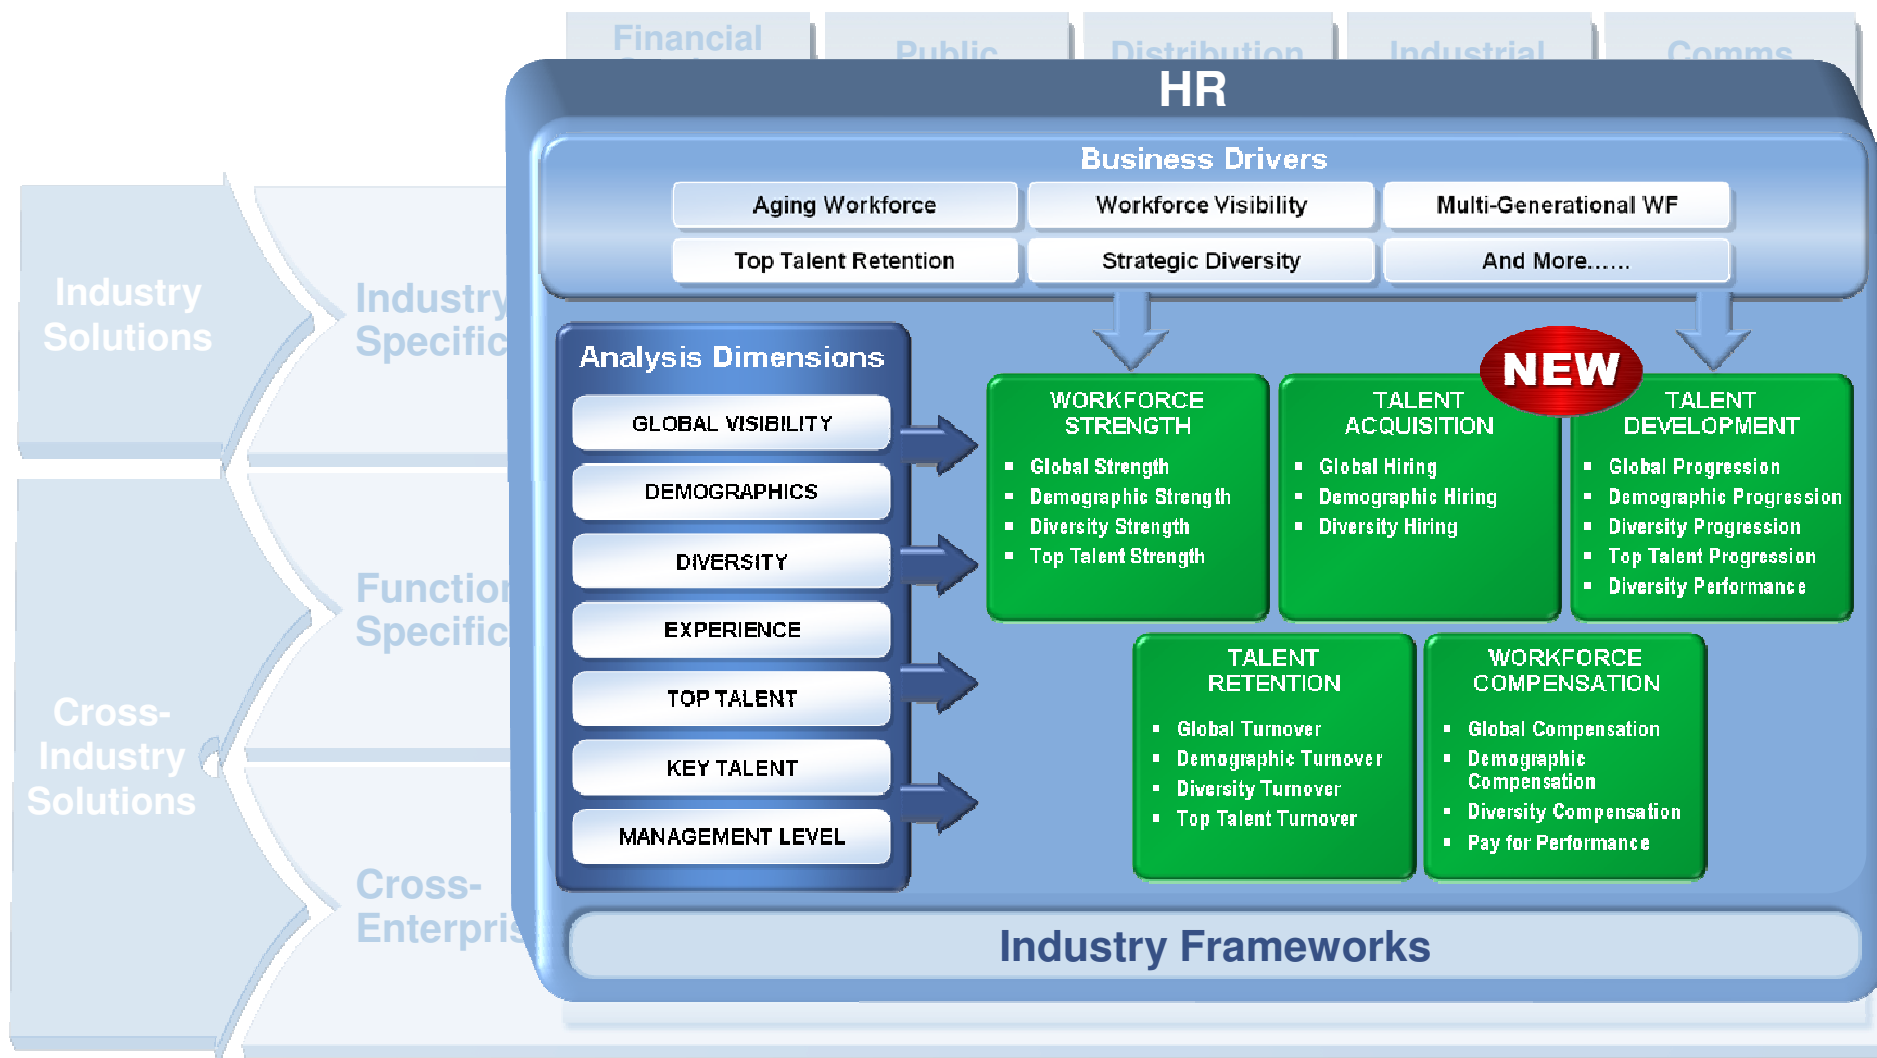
Financial

Public

Distribution

Industrial

Comms

Industry Solutions

Cross-Industry Solutions

Industry Specific

Function Specific

Cross-Enterpris

HR

Business Drivers

Aging Workforce

Workforce Visibility

Multi-Generational WF

Top Talent Retention

Strategic Diversity

And More......

Analysis Dimensions

GLOBAL VISIBILITY

DEMOGRAPHICS

DIVERSITY

EXPERIENCE

TOP TALENT

KEY TALENT

MANAGEMENT LEVEL

WORKFORCE STRENGTH
- Global Strength
- Demographic Strength
- Diversity Strength
- Top Talent Strength

TALENT ACQUISITION
- Global Hiring
- Demographic Hiring
- Diversity Hiring

NEW

TALENT DEVELOPMENT
- Global Progression
- Demographic Progression
- Diversity Progression
- Top Talent Progression
- Diversity Performance

TALENT RETENTION
- Global Turnover
- Demographic Turnover
- Diversity Turnover
- Top Talent Turnover

WORKFORCE COMPENSATION
- Global Compensation
- Demographic Compensation
- Diversity Compensation
- Pay for Performance

Industry Frameworks